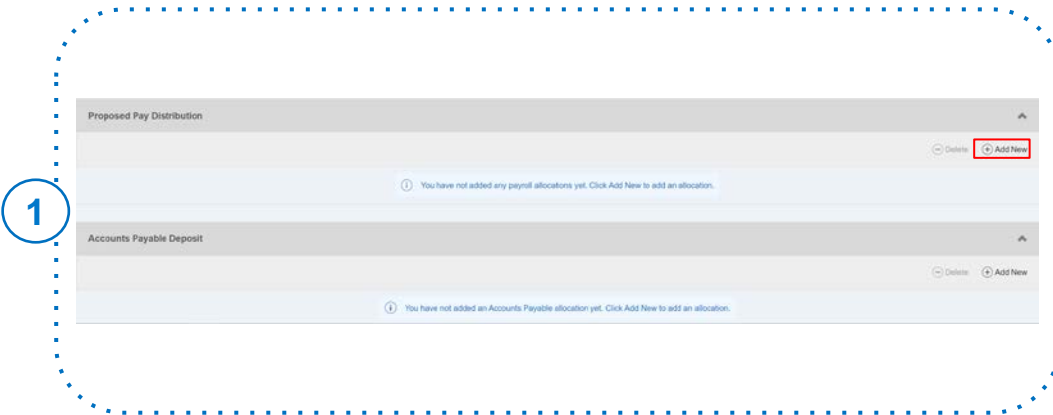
1

Proposed Pay Distribution

Delete Add New

You have not added any payroll allocations yet. Click Add New to add an allocation.

Accounts Payable Deposit

Delete Add New

You have not added an Accounts Payable allocation yet. Click Add New to add an allocation.